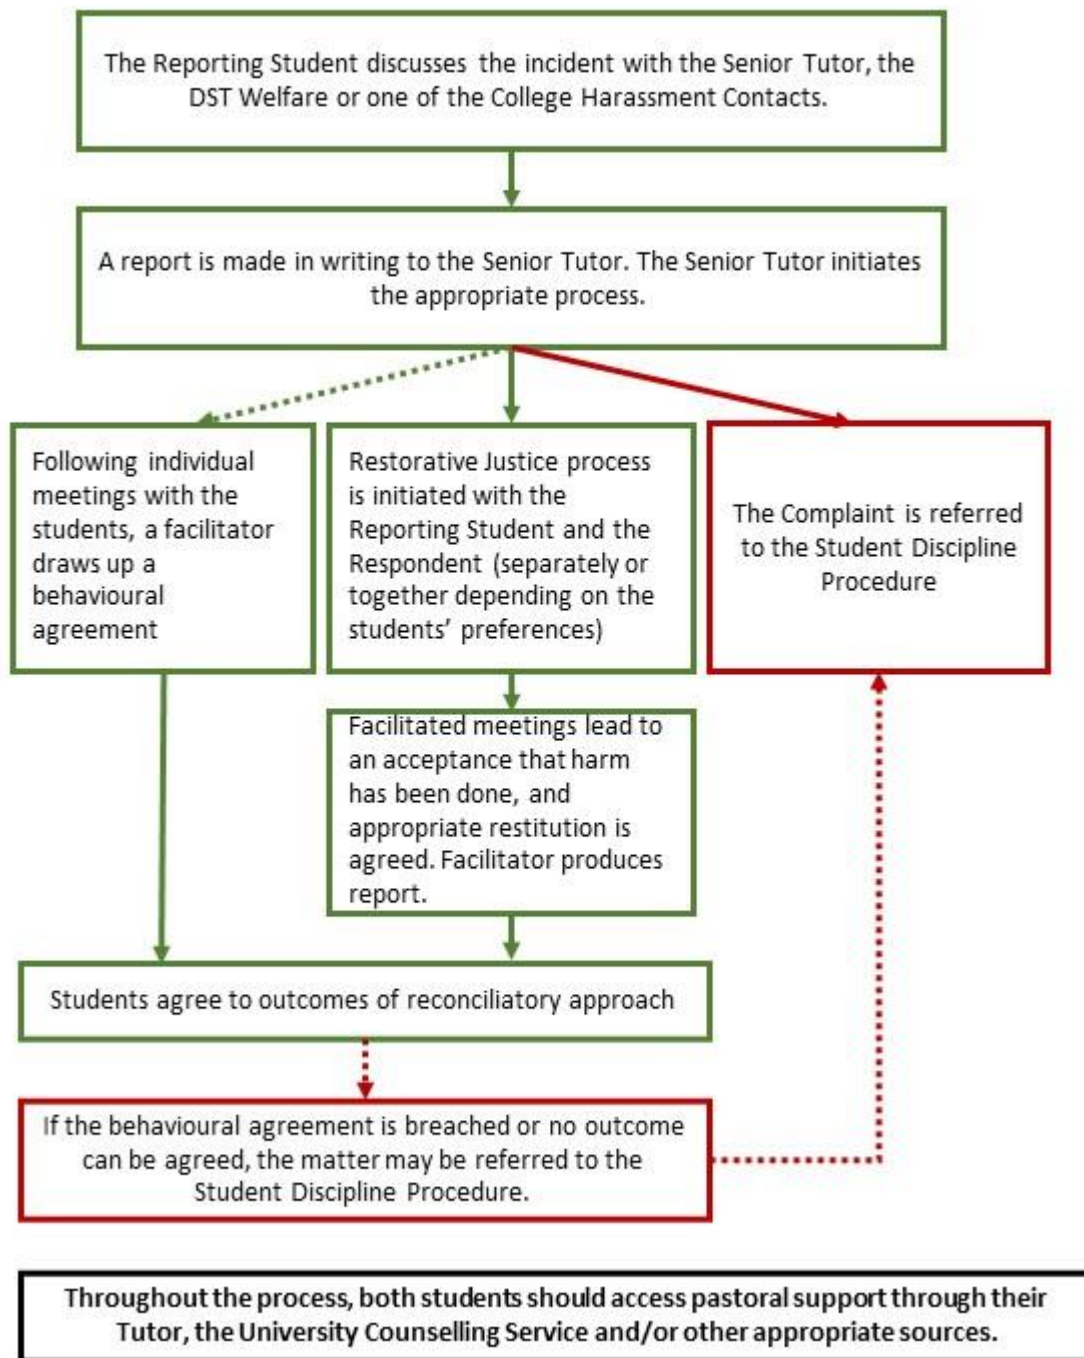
The Reporting Student discusses the incident with the Senior Tutor, the DST Welfare or one of the College Harassment Contacts.

A report is made in writing to the Senior Tutor. The Senior Tutor initiates the appropriate process.

Following individual meetings with the students, a facilitator draws up a behavioural agreement

Restorative Justice process is initiated with the Reporting Student and the Respondent (separately or together depending on the students' preferences)

The Complaint is referred to the Student Discipline Procedure

Facilitated meetings lead to an acceptance that harm has been done, and appropriate restitution is agreed. Facilitator produces report.

Students agree to outcomes of reconciliatory approach

If the behavioural agreement is breached or no outcome can be agreed, the matter may be referred to the Student Discipline Procedure.

Throughout the process, both students should access pastoral support through their Tutor, the University Counselling Service and/or other appropriate sources.